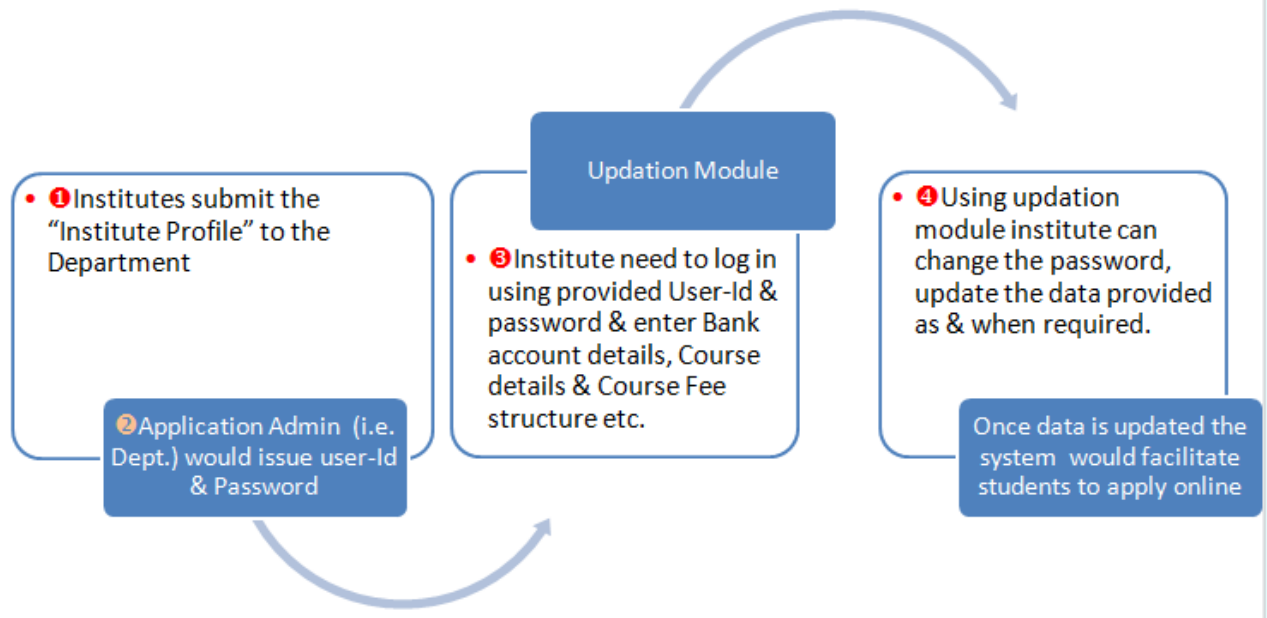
• ❶Institutes submit the “Institute Profile” to the Department

❷Application Admin (i.e. Dept.) would issue user-Id & Password

Updation Module

• ❸Institute need to log in using provided User-Id & password & enter Bank account details, Course details & Course Fee structure etc.

• ❹Using updation module institute can change the password, update the data provided as & when required.

Once data is updated the system would facilitate students to apply online